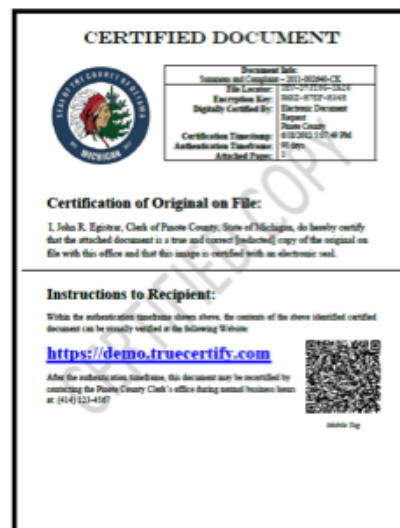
CERTIFIED DOCUMENT

SEAL OF THE COUNTY OF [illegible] MICHIGAN

| Document Info: | |
|---|---|
| Summons and Complaint – 2021-002646-CK | |
| File Locator: | 2021-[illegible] |
| Encryption Key: | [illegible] |
| Digitally Certified By: | Electronic Document Request Pinote County |
| Certification Timestamp: | 6/8/2021 5:57:49 PM |
| Authentication Timeframe: | 90 days |
| Attached Pages: | 1 |

Certification of Original on File:

I, John R. Egistrar, Clerk of Pinote County, State of Michigan, do hereby certify that the attached document is a true and correct [redacted] copy of the original on file with this office and that this image is certified with an electronic seal.

CERTIFIED COPY

Instructions to Recipient:

Within the authentication timeframe shown above, the contents of the above identified certified document can be visually verified at the following Website:

https://demo.truecertify.com

After the authentication timeframe, this document may be recertified by contacting the Pinote County Clerk's office during normal business hours at: (414) 123-4567

Mobile Tag